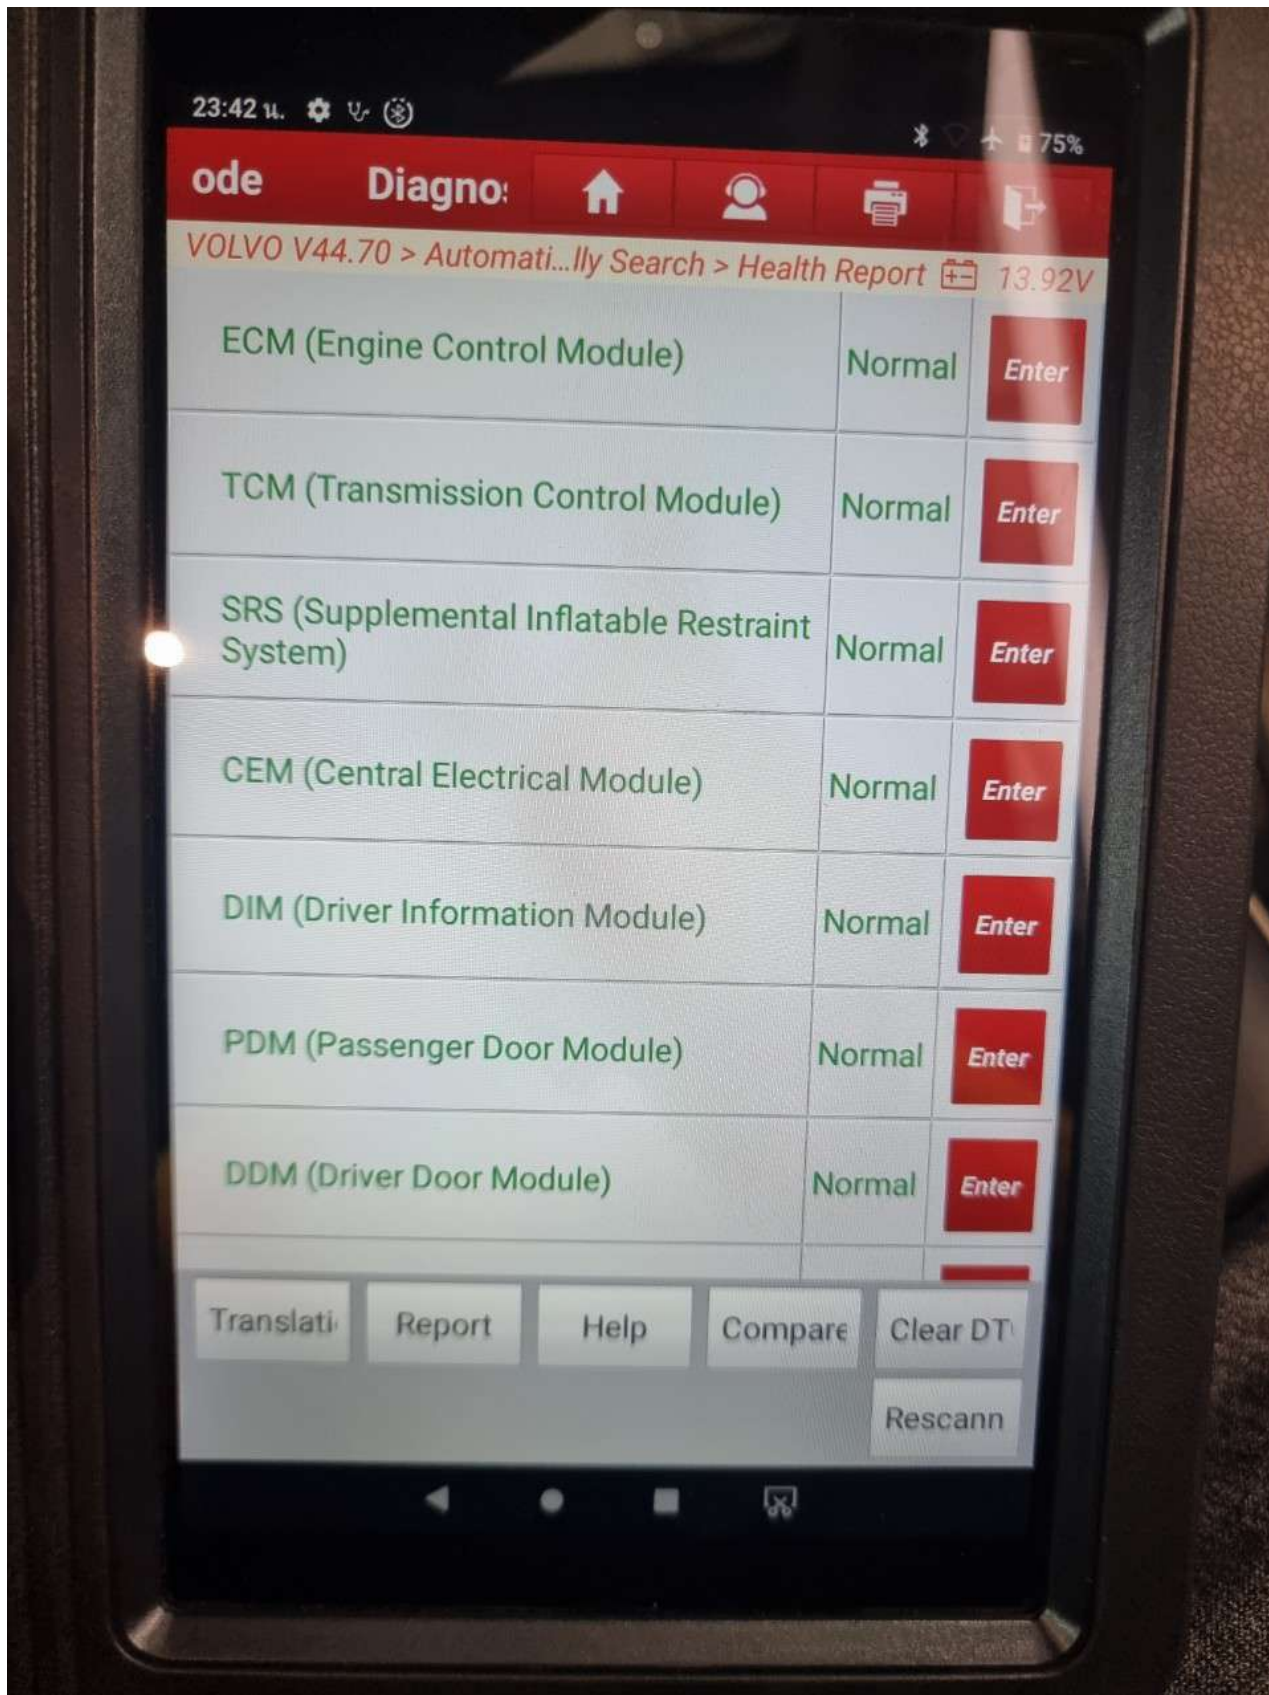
23:42 ч.

75%

ode Diagno:

VOLVO V44.70 > Automati...lly Search > Health Report 13.92V

| | | |
|---|---|---|
| ECM (Engine Control Module) | Normal | Enter |
| TCM (Transmission Control Module) | Normal | Enter |
| SRS (Supplemental Inflatable Restraint System) | Normal | Enter |
| CEM (Central Electrical Module) | Normal | Enter |
| DIM (Driver Information Module) | Normal | Enter |
| PDM (Passenger Door Module) | Normal | Enter |
| DDM (Driver Door Module) | Normal | Enter |

Translati Report Help Compare Clear DT

Rescann